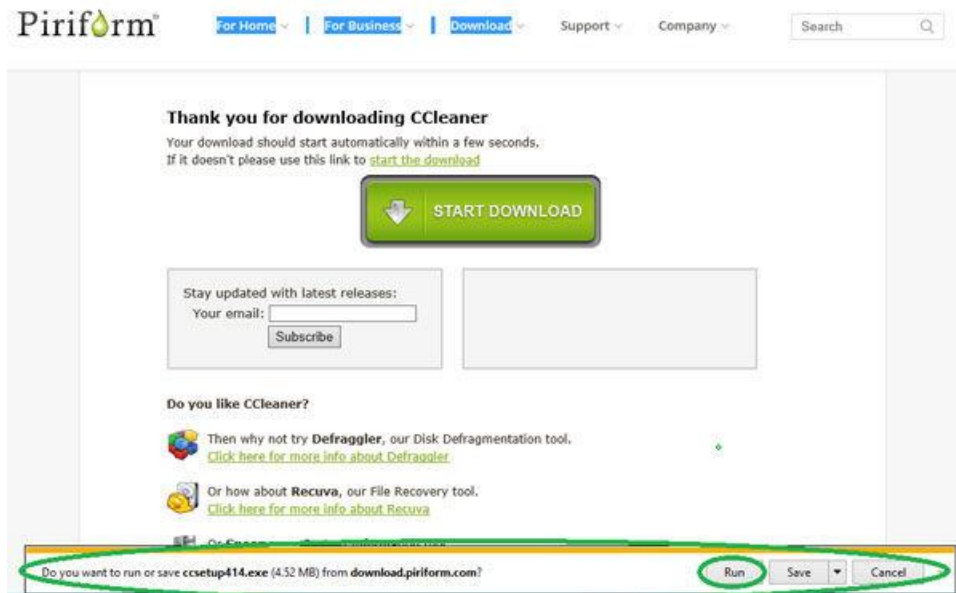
Piriform For Home | For Business | Download Support Company Search

Thank you for downloading CCleaner

Your download should start automatically within a few seconds. If it doesn't please use this link to start the download

START DOWNLOAD

Stay updated with latest releases:
Your email:
Subscribe

Do you like CCleaner?

Then why not try Defraggler, our Disk Defragmentation tool.
Click here for more info about Defraggler

Or how about Recuva, our File Recovery tool.
Click here for more info about Recuva

Or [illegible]

Do you want to run or save ccsetup414.exe (4.52 MB) from download.piriform.com?

Run Save Cancel